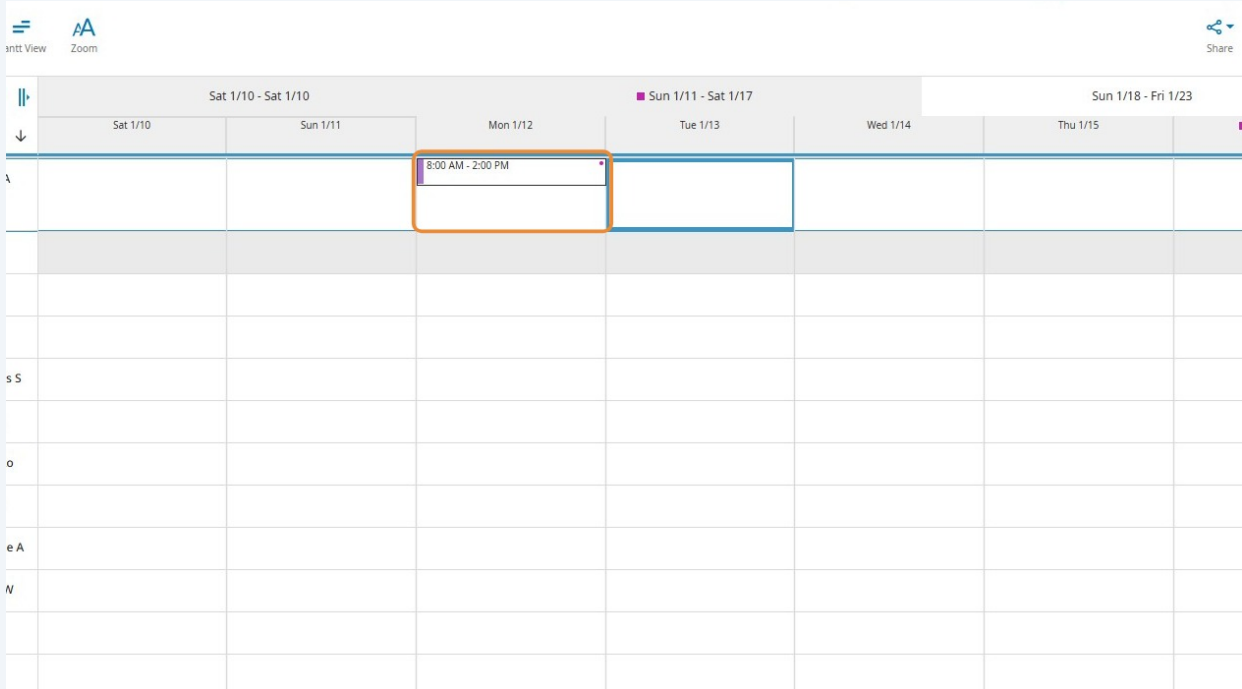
antt View
Zoom
Share

Sat 1/10 - Sat 1/10
Sun 1/11 - Sat 1/17
Sun 1/18 - Fri 1/23

| Sat 1/10 | Sun 1/11 | Mon 1/12 | Tue 1/13 | Wed 1/14 | Thu 1/15 |
|---|---|---|---|---|---|
| | | 8:00 AM - 2:00 PM | | | |

A
s S
o
e A
W